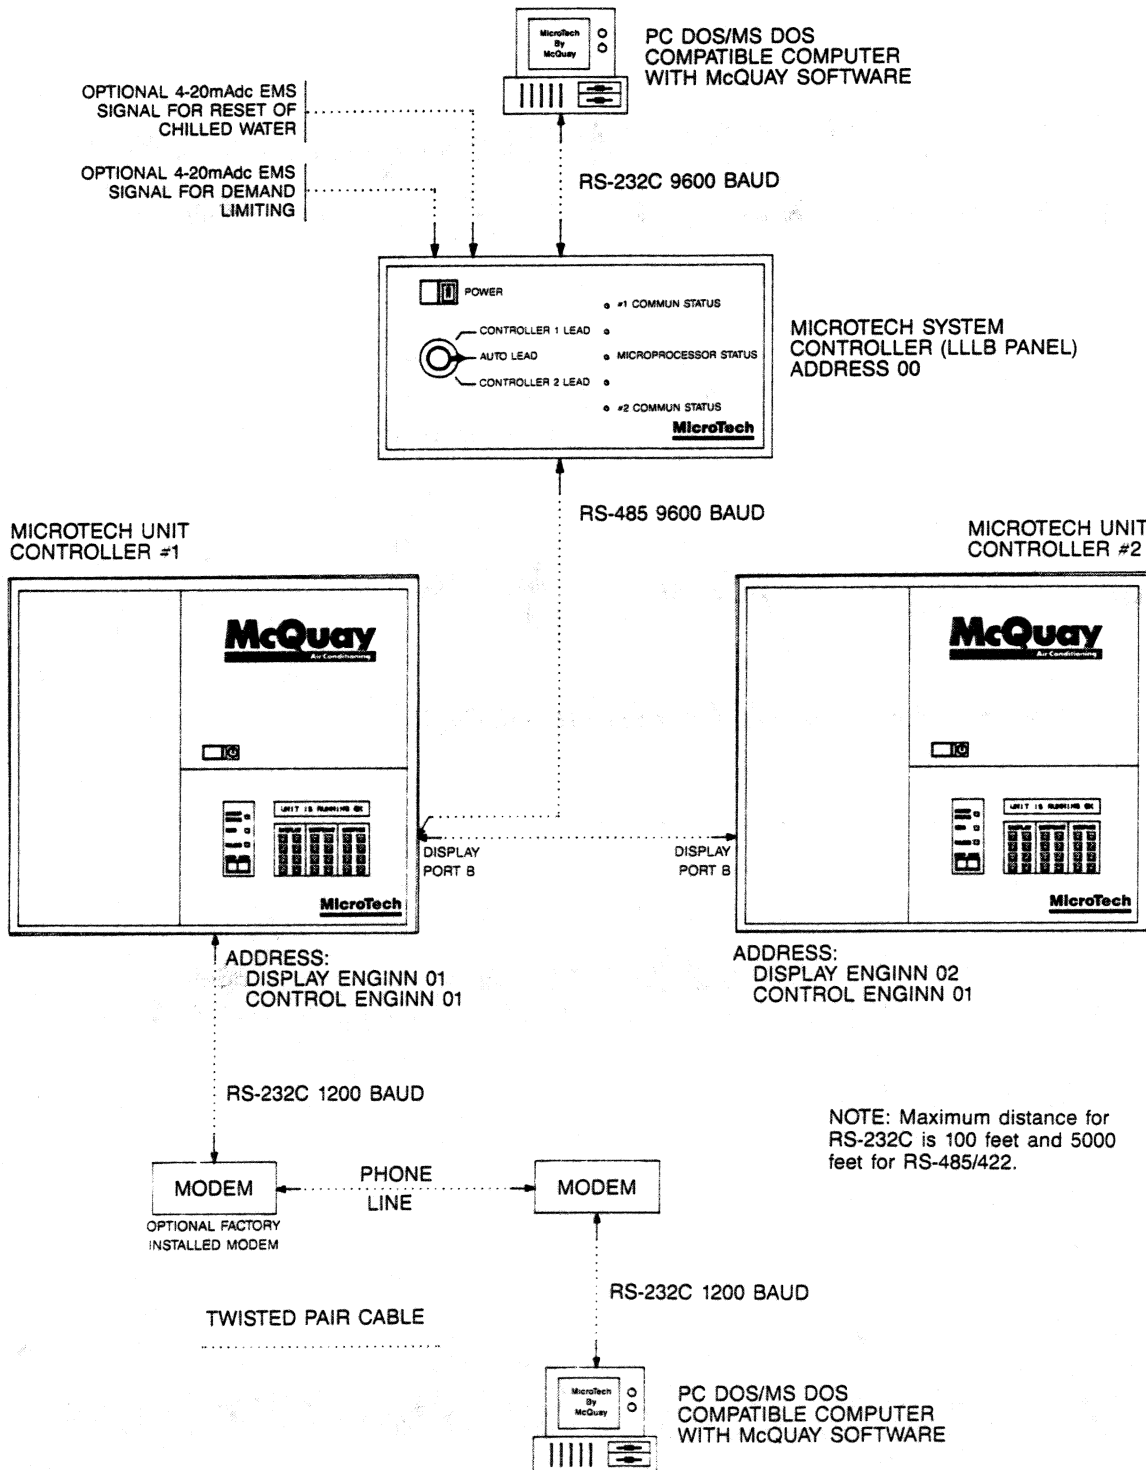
MicroTech By McQuay

PC DOS/MS DOS COMPATIBLE COMPUTER WITH McQUAY SOFTWARE

OPTIONAL 4-20mAdc EMS SIGNAL FOR RESET OF CHILLED WATER

OPTIONAL 4-20mAdc EMS SIGNAL FOR DEMAND LIMITING

RS-232C 9600 BAUD

POWER

#1 COMMUN STATUS

CONTROLLER 1 LEAD

AUTO LEAD

MICROPROCESSOR STATUS

CONTROLLER 2 LEAD

#2 COMMUN STATUS

MicroTech

MICROTECH SYSTEM CONTROLLER (LLLB PANEL) ADDRESS 00

RS-485 9600 BAUD

MICROTECH UNIT CONTROLLER #1

MICROTECH UNIT CONTROLLER #2

McQuay
Air Conditioning

UNIT IS RUNNING OK

MicroTech

DISPLAY PORT B

DISPLAY PORT B

McQuay
Air Conditioning

UNIT IS RUNNING OK

MicroTech

ADDRESS:
DISPLAY ENGINN 01
CONTROL ENGINN 01

ADDRESS:
DISPLAY ENGINN 02
CONTROL ENGINN 01

RS-232C 1200 BAUD

NOTE: Maximum distance for RS-232C is 100 feet and 5000 feet for RS-485/422.

MODEM

PHONE LINE

MODEM

OPTIONAL FACTORY INSTALLED MODEM

RS-232C 1200 BAUD

TWISTED PAIR CABLE

MicroTech By McQuay

PC DOS/MS DOS COMPATIBLE COMPUTER WITH McQUAY SOFTWARE